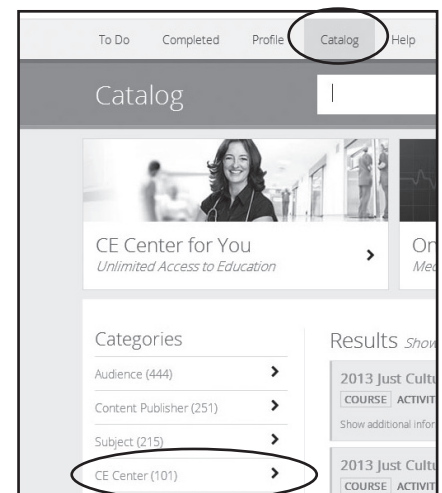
To Do Completed Profile Catalog Help

Catalog

CE Center for You
Unlimited Access to Education

On
Me

Categories

Audience (444)

Content Publisher (251)

Subject (215)

CE Center (101)

Results Show

2013 Just Cultu
COURSE ACTIVIT
Show additional infor

2013 Just Cultu
COURSE ACTIVIT